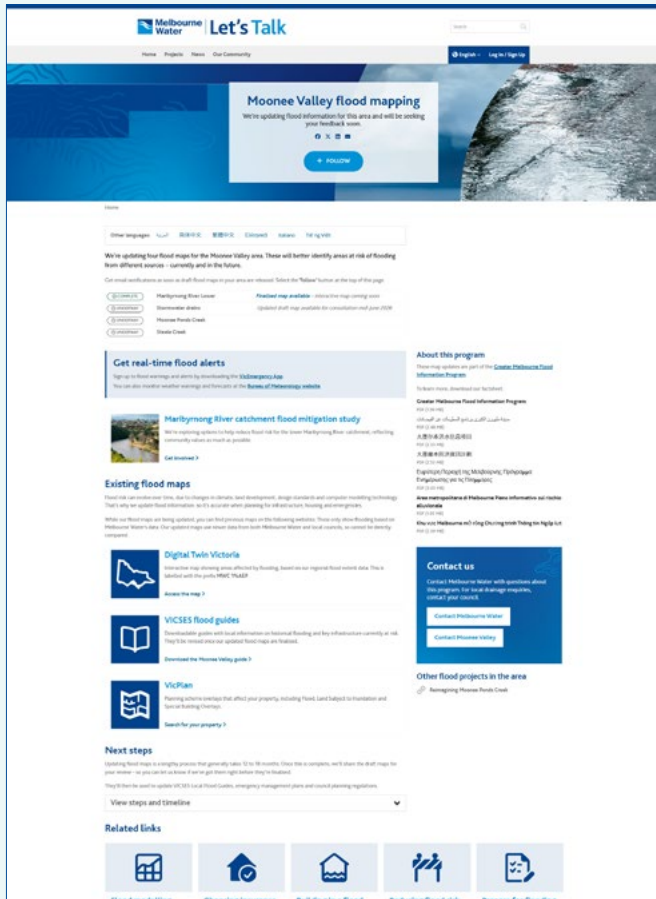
Melbourne Water | Let's Talk

Search

Home Projects News Our Community

English Log In / Sign Up

Moonee Valley flood mapping

We're updating flood information for this area and will be seeking your feedback soon.

+ FOLLOW

Home

Other languages العربية 简体中文 繁體中文 Ελληνικά Italiano Tiếng Việt

We're updating four flood maps for the Moonee Valley area. These will better identify areas at risk of flooding from different sources – currently and in the future.

Get email notifications as soon as draft flood maps in your area are released. Select the "Follow" button at the top of this page.

| | | |
|---|---|---|
| COMPLETE | Maribyrnong River Lower | Finalised map available – interactive map coming soon |
| UNDERWAY | Stormwater drains | Updated draft map available for consultation mid-June 2026 |
| UNDERWAY | Moonee Ponds Creek | |
| UNDERWAY | Steele Creek | |

Get real-time flood alerts

Sign up to flood warnings and alerts by downloading the VicEmergency App.
You can also monitor weather warnings and forecasts at the Bureau of Meteorology website.

Maribyrnong River catchment flood mitigation study

We're exploring options to reduce flood risk for the lower Maribyrnong River catchment, reflecting community values as much as possible.

Get involved >

Existing flood maps

Flood risk can evolve over time, due to changes in climate, land development, design standards and computer modelling technology. That's why we update flood information, so it's accurate when planning for infrastructure, housing and emergencies.

While our flood maps are being updated, you can find previous maps in the following websites. These only show flooding based on Melbourne Water's data. Our updated maps use newer data from both Melbourne Water and local councils, so cannot be directly compared.

Digital Twin Victoria

Interactive map showing areas affected by flooding, based on our regional flood extent data. This is labelled with the prefix 'MWC_' FLAST

Access the map >

VICSES flood guides

Downloadable guides with local information on historical flooding and key infrastructure currently at risk. They'll be revised once our updated flood maps are finalised.

Download the Moonee Valley guide >

VicPlan

Planning scheme overlays that affect your property, including Flood, Land Subject to Inundation and Special Building Overlays.

Search for your property >

About this program

These map updates are part of the Greater Melbourne Flood Information Program.

To learn more, download our factsheet:

Greater Melbourne Flood Information Program
PDF (2.56 MB)
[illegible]
PDF (2.88 MB)
大墨尔本洪水信息项目
PDF (2.72 MB)
大墨爾本洪水資訊項目
PDF (2.73 MB)
Ευρύτερο Πρόγραμμα της Μελβούρνης Πληροφορίες Πλημμύρας
PDF (2.63 MB)
Area metropolitana di Melbourne Piano informativo sul rischio alluvionale
PDF (2.63 MB)
Khu vực Melbourne mở rộng Chương trình Thông tin Ngập Lụt
PDF (2.65 MB)

Contact us

Contact Melbourne Water with questions about this program. For local drainage enquiries, contact your council.

Contact Melbourne Water

Contact Moonee Valley

Other flood projects in the area

Reimagining Moonee Ponds Creek

Next steps

Updating flood maps is a lengthy process that generally takes 12 to 18 months. Once this is complete, we'll share the draft maps for your review – so you can let us know if we've got them right before they're finalised.

They'll then be used to update VICSES Local Flood Guides, emergency management plans and council planning regulations.

View steps and timeline

Related links